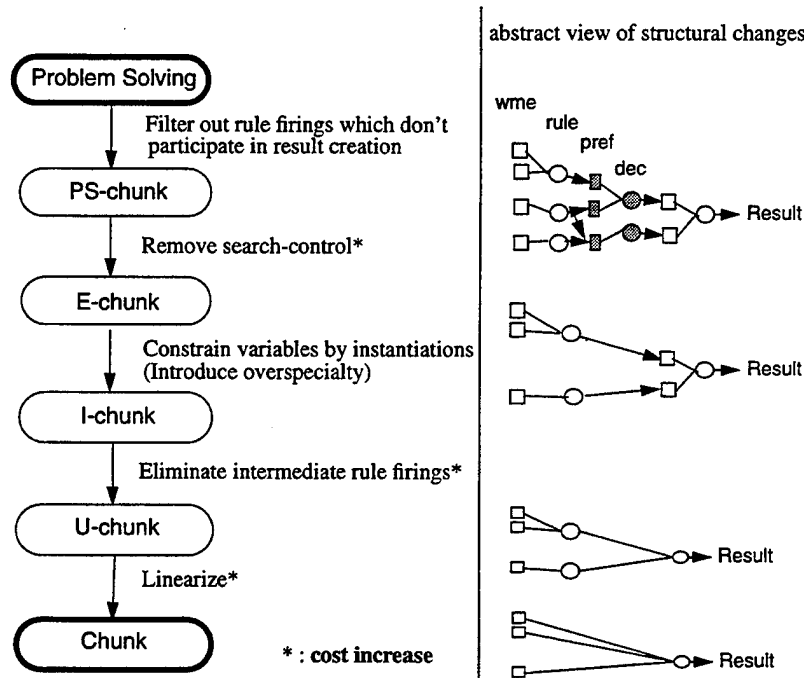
abstract view of structural changes

Problem Solving

Filter out rule firings which don't participate in result creation

PS-chunk

Remove search-control*

E-chunk

Constrain variables by instantiations (Introduce overspecialty)

I-chunk

Eliminate intermediate rule firings*

U-chunk

Linearize*

Chunk

* : cost increase

wme
rule
pref
dec
Result

Result

Result

Result